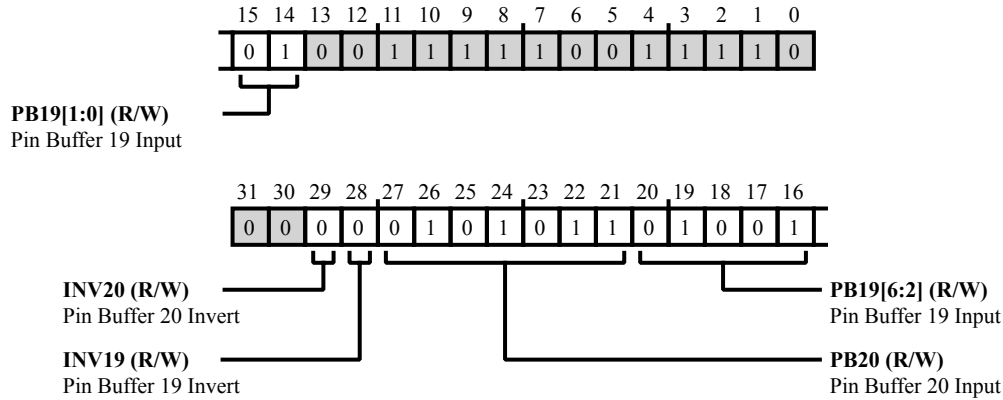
15 14 13 12 11 10 9 8 7 6 5 4 3 2 1 0

0 1 0 0 1 1 1 1 1 0 0 1 1 1 1 0

**PB19[1:0] (R/W)**
Pin Buffer 19 Input

31 30 29 28 27 26 25 24 23 22 21 20 19 18 17 16

0 0 0 0 0 1 0 1 0 1 1 0 1 0 0 1

**INV20 (R/W)**
Pin Buffer 20 Invert

**PB19[6:2] (R/W)**
Pin Buffer 19 Input

**INV19 (R/W)**
Pin Buffer 19 Invert

**PB20 (R/W)**
Pin Buffer 20 Input